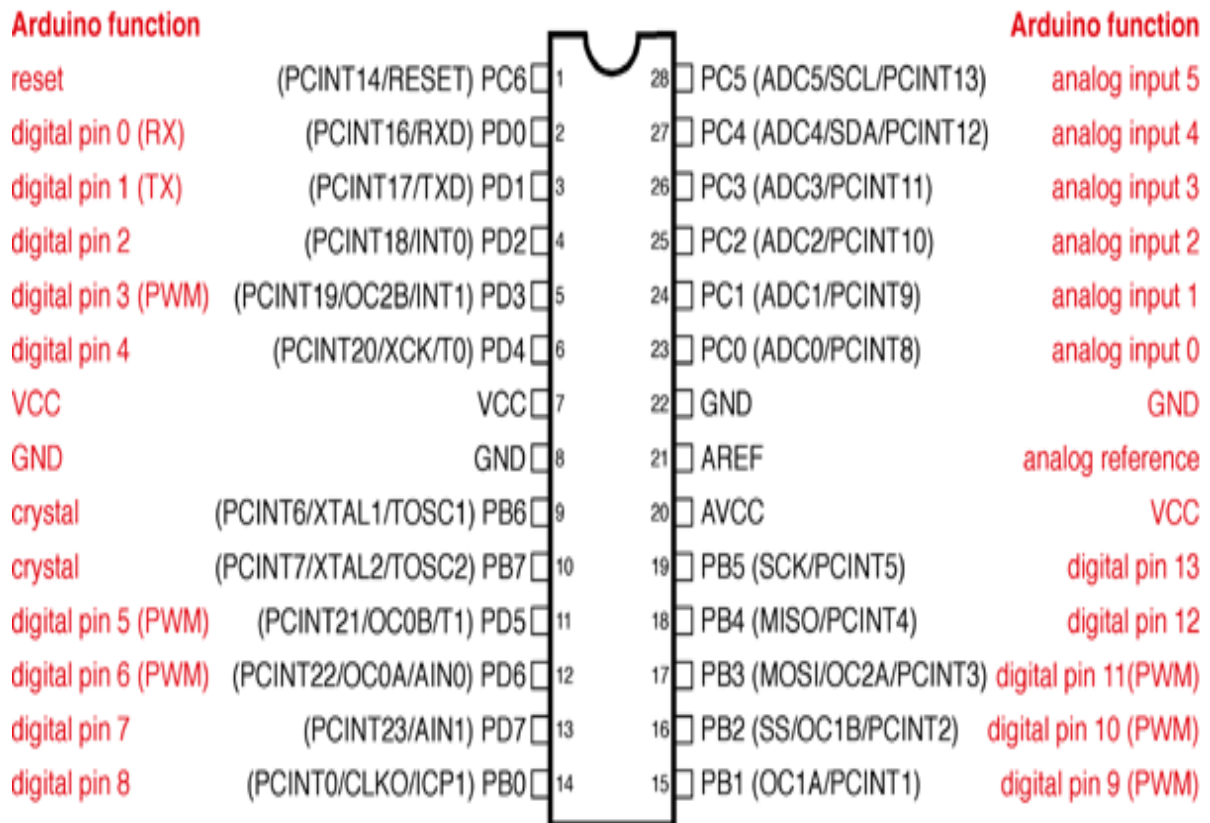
| Arduino function | | | | | Arduino function |
|---|---|---|---|---|---|
| reset | (PCINT14/RESET) PC6 | 1 | 28 | PC5 (ADC5/SCL/PCINT13) | analog input 5 |
| digital pin 0 (RX) | (PCINT16/RXD) PD0 | 2 | 27 | PC4 (ADC4/SDA/PCINT12) | analog input 4 |
| digital pin 1 (TX) | (PCINT17/TXD) PD1 | 3 | 26 | PC3 (ADC3/PCINT11) | analog input 3 |
| digital pin 2 | (PCINT18/INT0) PD2 | 4 | 25 | PC2 (ADC2/PCINT10) | analog input 2 |
| digital pin 3 (PWM) | (PCINT19/OC2B/INT1) PD3 | 5 | 24 | PC1 (ADC1/PCINT9) | analog input 1 |
| digital pin 4 | (PCINT20/XCK/T0) PD4 | 6 | 23 | PC0 (ADC0/PCINT8) | analog input 0 |
| VCC | VCC | 7 | 22 | GND | GND |
| GND | GND | 8 | 21 | AREF | analog reference |
| crystal | (PCINT6/XTAL1/TOSC1) PB6 | 9 | 20 | AVCC | VCC |
| crystal | (PCINT7/XTAL2/TOSC2) PB7 | 10 | 19 | PB5 (SCK/PCINT5) | digital pin 13 |
| digital pin 5 (PWM) | (PCINT21/OC0B/T1) PD5 | 11 | 18 | PB4 (MISO/PCINT4) | digital pin 12 |
| digital pin 6 (PWM) | (PCINT22/OC0A/AIN0) PD6 | 12 | 17 | PB3 (MOSI/OC2A/PCINT3) | digital pin 11(PWM) |
| digital pin 7 | (PCINT23/AIN1) PD7 | 13 | 16 | PB2 (SS/OC1B/PCINT2) | digital pin 10 (PWM) |
| digital pin 8 | (PCINT0/CLKO/ICP1) PB0 | 14 | 15 | PB1 (OC1A/PCINT1) | digital pin 9 (PWM) |